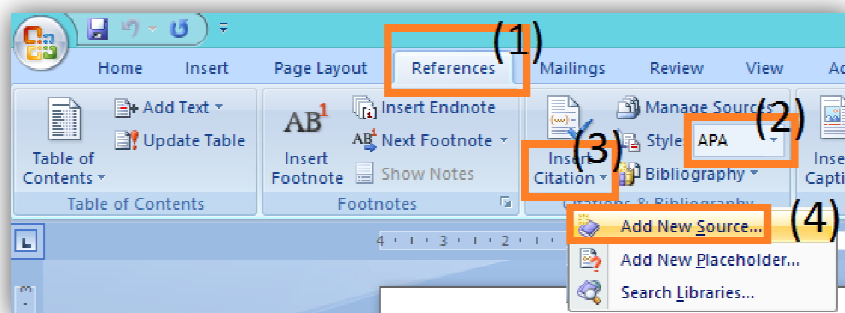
Home Insert Page Layout References Mailings Review View Ad

(1)

Table of Contents
Add Text
Update Table
Table of Contents

AB¹
Insert Footnote
Insert Endnote
Next Footnote
Show Notes
Footnotes

Insert Citation
(3)
Manage Sources
(2)
Style: APA
Bibliography
Citations & Bibliography

Insert Caption

Add New Source...
(4)
Add New Placeholder...
Search Libraries...

4 · 1 · 3 · 1 · 2 · 1